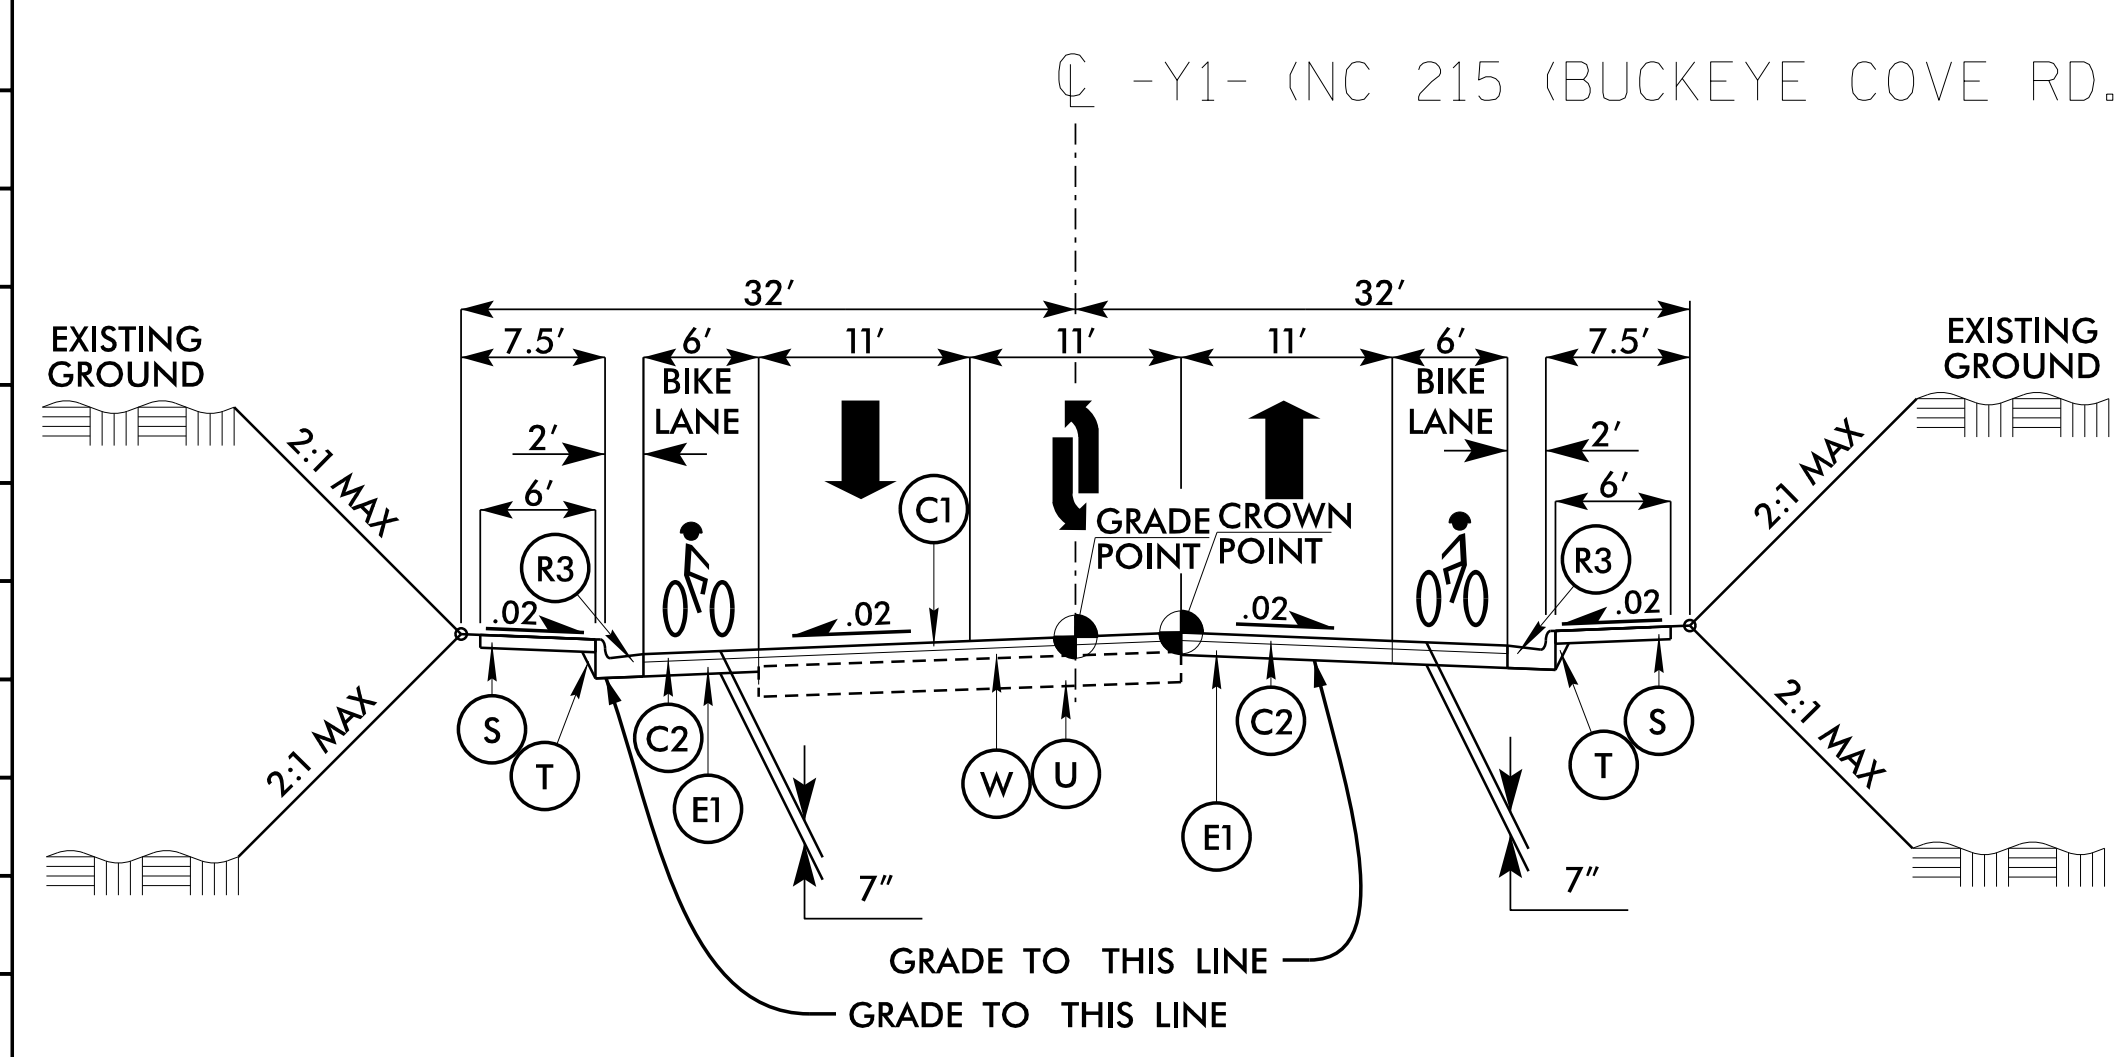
℄ -Y1- (NC 215 (BUCKEYE COVE RD.

32′

32′

7.5′

6′

11′

11′

11′

6′

7.5′

EXISTING GROUND

EXISTING GROUND

BIKE LANE

BIKE LANE

2′

2′

6′

6′

2:1 MAX

2:1 MAX

2:1 MAX

2:1 MAX

C1

GRADE POINT

CROWN POINT

R3

R3

.02

.02

.02

.02

S

T

C2

E1

W

U

C2

E1

T

S

7″

7″

GRADE TO THIS LINE

GRADE TO THIS LINE